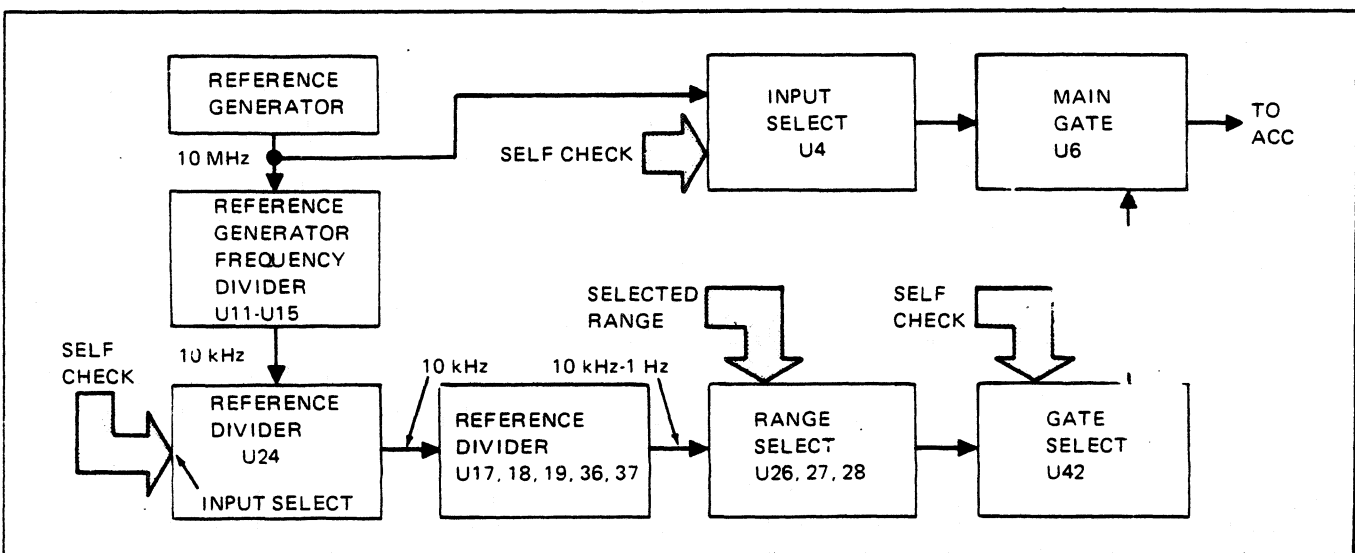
REFERENCE GENERATOR

10 MHz

INPUT SELECT U4

SELF CHECK

MAIN GATE U6

TO ACC

REFERENCE GENERATOR FREQUENCY DIVIDER U11-U15

10 kHz

SELF CHECK

REFERENCE DIVIDER U24

INPUT SELECT

10 kHz

REFERENCE DIVIDER U17, 18, 19, 36, 37

10 kHz-1 Hz

SELECTED RANGE

RANGE SELECT U26, 27, 28

SELF CHECK

GATE SELECT U42